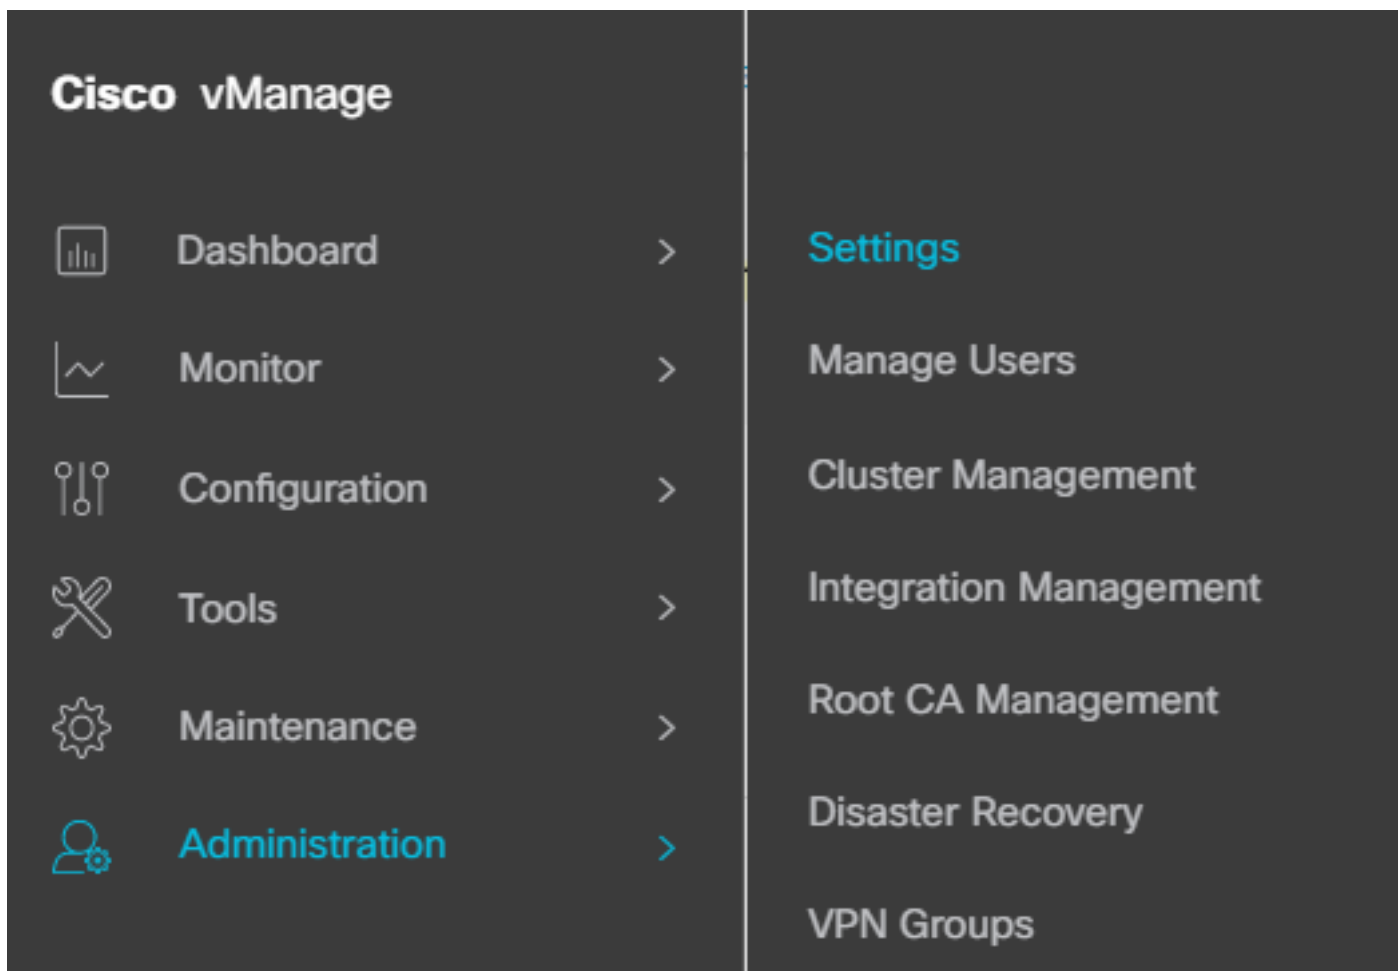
Cisco vManage

Dashboard >

Monitor >

Configuration >

Tools >

Maintenance >

Administration >

Settings

Manage Users

Cluster Management

Integration Management

Root CA Management

Disaster Recovery

VPN Groups